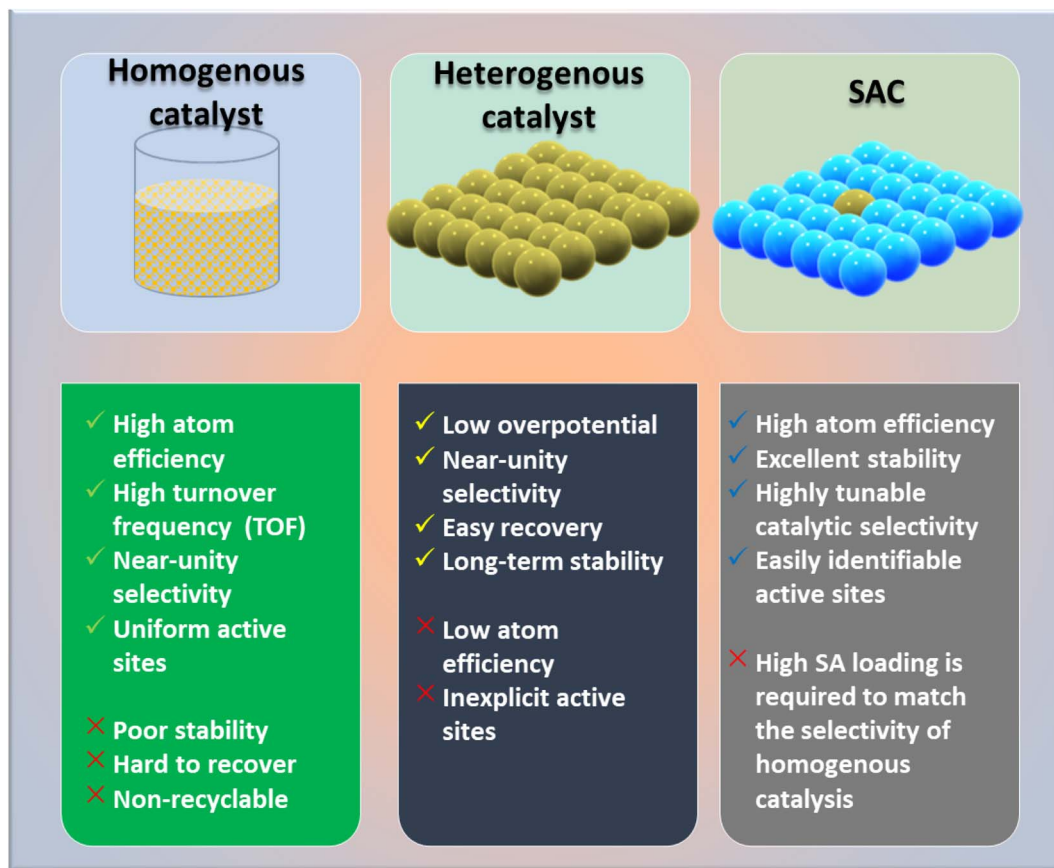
Homogenous catalyst

Heterogenous catalyst

SAC

✓ High atom efficiency
✓ High turnover frequency (TOF)
✓ Near-unity selectivity
✓ Uniform active sites

✗ Poor stability
✗ Hard to recover
✗ Non-recyclable

✓ Low overpotential
✓ Near-unity selectivity
✓ Easy recovery
✓ Long-term stability

✗ Low atom efficiency
✗ Inexplicit active sites

✓ High atom efficiency
✓ Excellent stability
✓ Highly tunable catalytic selectivity
✓ Easily identifiable active sites

✗ High SA loading is required to match the selectivity of homogenous catalysis